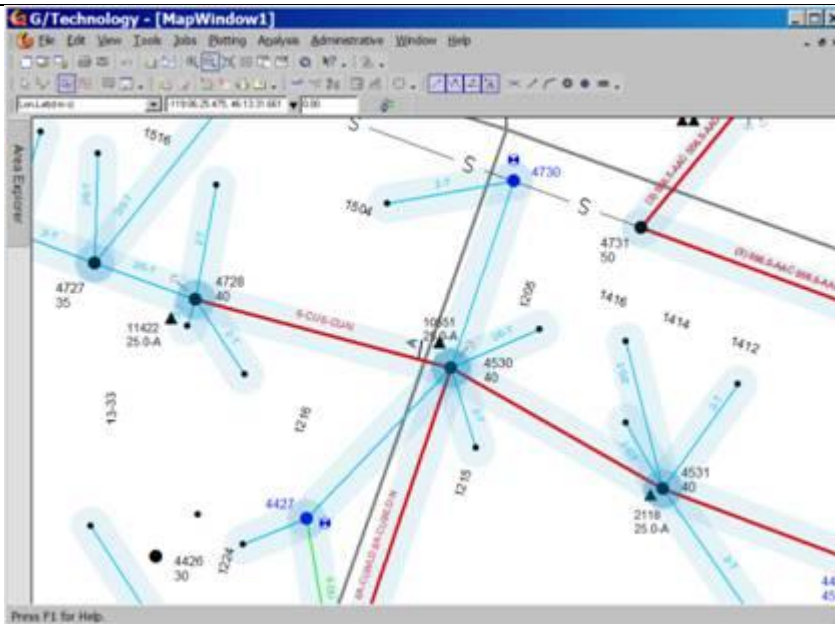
G/Technology - [MapWindow1]

File Edit View Tools Jobs Plotting Analysis Administrative Window Help

Area Explorer

1516

S

S

S

4730

1504

4731
50

4727
35

4728
40

11422
25.0-A

1416

1414

1412

10551
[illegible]

4530
40

13-33

1216

1215

1206

4531
40

2118
25.0-A

4427

4426
30

1224

Press F1 for Help.